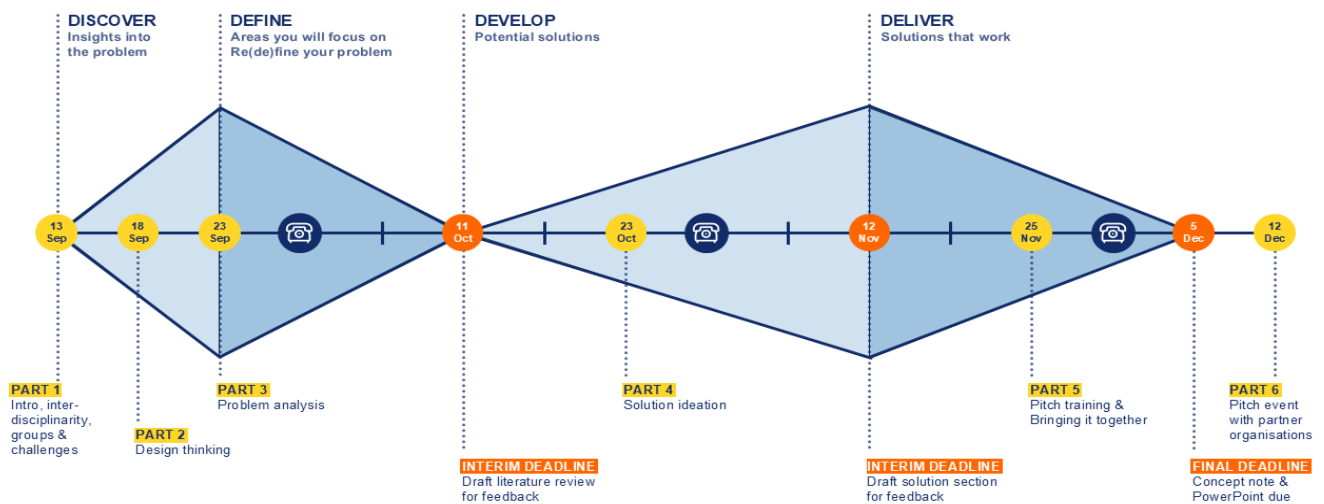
DISCOVER
Insights into the problem

DEFINE
Areas you will focus on
Re(de)fine your problem

DEVELOP
Potential solutions

DELIVER
Solutions that work

13 Sep

18 Sep

23 Sep

11 Oct

23 Oct

12 Nov

25 Nov

5 Dec

12 Dec

PART 1
Intro, interdisciplinarity, groups & challenges

PART 2
Design thinking

PART 3
Problem analysis

INTERIM DEADLINE
Draft literature review for feedback

PART 4
Solution ideation

INTERIM DEADLINE
Draft solution section for feedback

PART 5
Pitch training & Bringing it together

FINAL DEADLINE
Concept note & PowerPoint due

PART 6
Pitch event with partner organisations